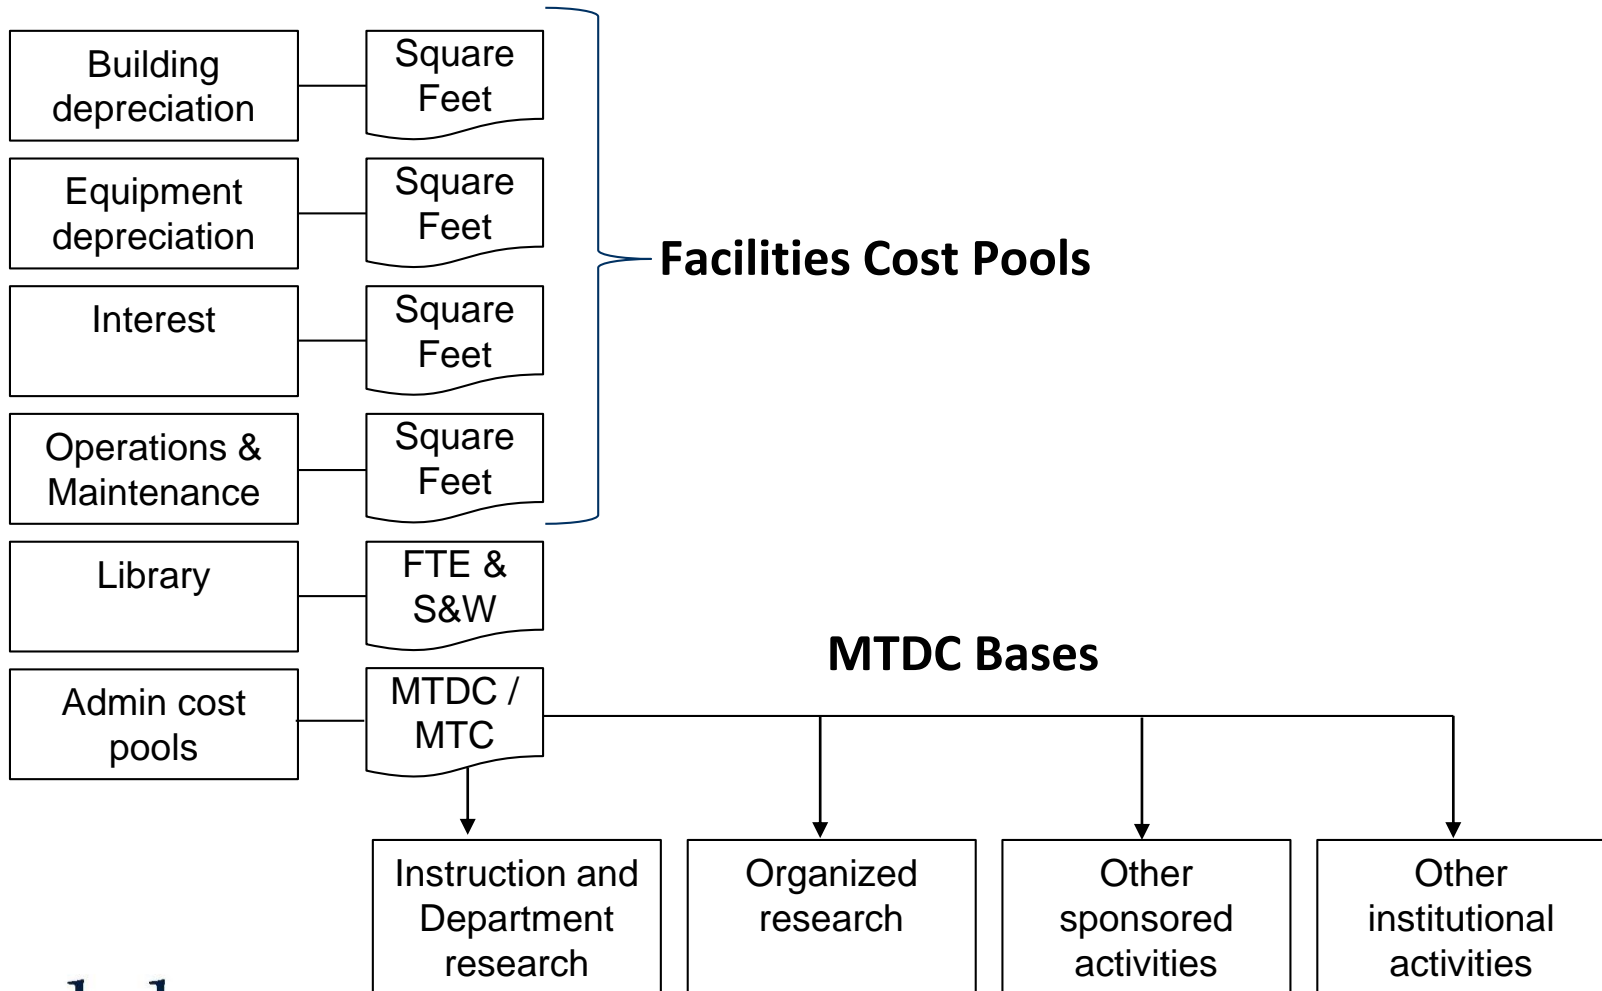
Building depreciation

Square Feet

Equipment depreciation

Square Feet

Interest

Square Feet

Operations & Maintenance

Square Feet

Facilities Cost Pools

Library

FTE & S&W

MTDC Bases

Admin cost pools

MTDC / MTC

Instruction and Department research

Organized research

Other sponsored activities

Other institutional activities